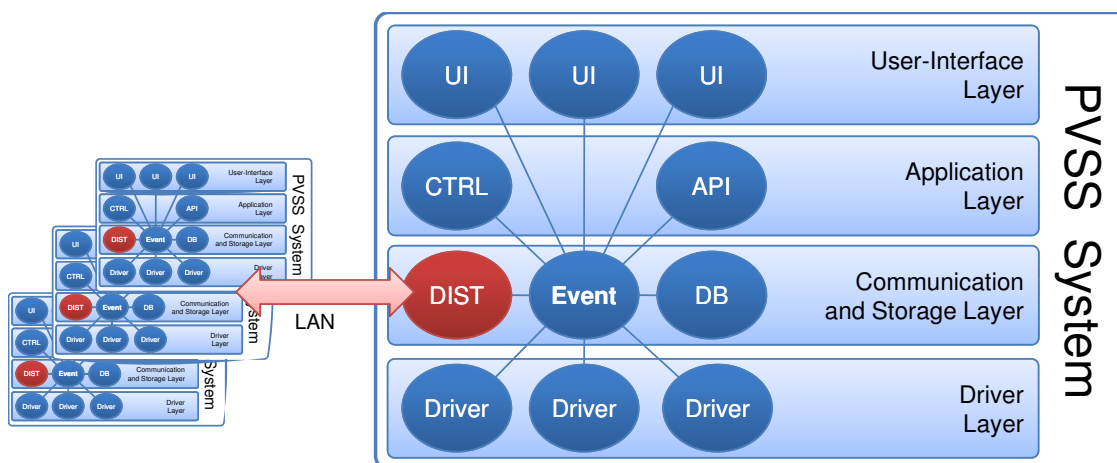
UI
UI
UI
User-Interface Layer
CTRL
API
Application Layer
DIST
Event
DB
Communication and Storage Layer
Driver
Driver
Driver
Driver Layer
PVSS System

LAN

UI
UI
UI
User-Interface Layer
CTRL
API
Application Layer
DIST
Event
DB
Communication and Storage Layer
Driver
Driver
Driver
Driver Layer
PVSS System

UI
CTRL
DIST
Event
DB
Communication and Storage Layer
Driver
Driver
Driver
Driver Layer
System

UI
CTRL
DIST
Event
DB
Communication and Storage Layer
Driver
Driver
Driver
Driver Layer
System